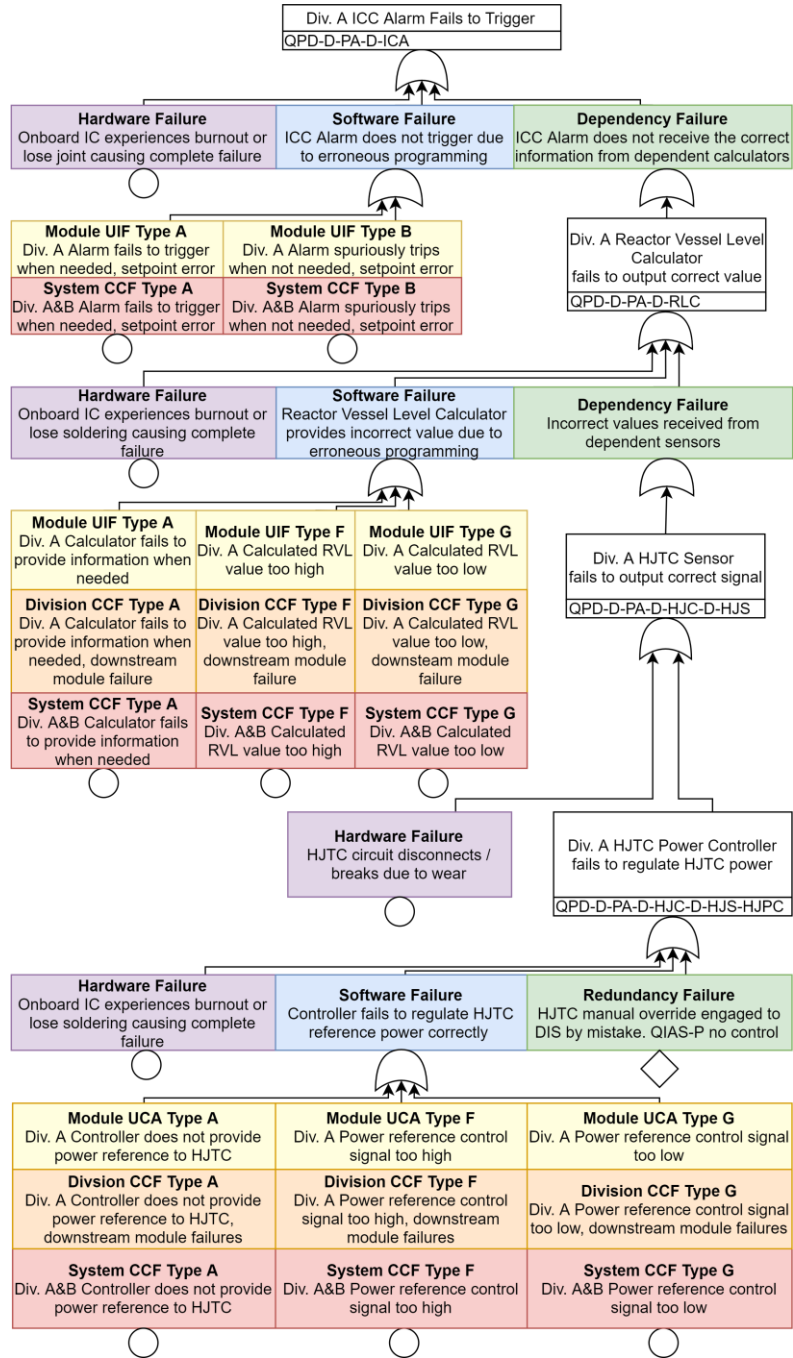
Div. A ICC Alarm Fails to Trigger
QPD-D-PA-D-ICA

**Hardware Failure**
Onboard IC experiences burnout or lose joint causing complete failure

**Software Failure**
ICC Alarm does not trigger due to erroneous programming

**Dependency Failure**
ICC Alarm does not receive the correct information from dependent calculators

**Module UIF Type A**
Div. A Alarm fails to trigger when needed, setpoint error

**Module UIF Type B**
Div. A Alarm spuriously trips when not needed, setpoint error

**System CCF Type A**
Div. A&B Alarm fails to trigger when needed, setpoint error

**System CCF Type B**
Div. A&B Alarm spuriously trips when not needed, setpoint error

Div. A Reactor Vessel Level Calculator fails to output correct value
QPD-D-PA-D-RLC

**Hardware Failure**
Onboard IC experiences burnout or lose soldering causing complete failure

**Software Failure**
Reactor Vessel Level Calculator provides incorrect value due to erroneous programming

**Dependency Failure**
Incorrect values received from dependent sensors

**Module UIF Type A**
Div. A Calculator fails to provide information when needed

**Module UIF Type F**
Div. A Calculated RVL value too high

**Module UIF Type G**
Div. A Calculated RVL value too low

**Division CCF Type A**
Div. A Calculator fails to provide information when needed, downstream module failure

**Division CCF Type F**
Div. A Calculated RVL value too high, downstream module failure

**Division CCF Type G**
Div. A Calculated RVL value too low, downsteam module failure

**System CCF Type A**
Div. A&B Calculator fails to provide information when needed

**System CCF Type F**
Div. A&B Calculated RVL value too high

**System CCF Type G**
Div. A&B Calculated RVL value too low

Div. A HJTC Sensor fails to output correct signal
QPD-D-PA-D-HJC-D-HJS

**Hardware Failure**
HJTC circuit disconnects / breaks due to wear

Div. A HJTC Power Controller fails to regulate HJTC power
QPD-D-PA-D-HJC-D-HJS-HJPC

**Hardware Failure**
Onboard IC experiences burnout or lose soldering causing complete failure

**Software Failure**
Controller fails to regulate HJTC reference power correctly

**Redundancy Failure**
HJTC manual override engaged to DIS by mistake. QIAS-P no control

**Module UCA Type A**
Div. A Controller does not provide power reference to HJTC

**Module UCA Type F**
Div. A Power reference control signal too high

**Module UCA Type G**
Div. A Power reference control signal too low

**Divsion CCF Type A**
Div. A Controller does not provide power reference to HJTC, downstream module failures

**Division CCF Type F**
Div. A Power reference control signal too high, downstream module failures

**Division CCF Type G**
Div. A Power reference control signal too low, downstream module failures

**System CCF Type A**
Div. A&B Controller does not provide power reference to HJTC

**System CCF Type F**
Div. A&B Power reference control signal too high

**System CCF Type G**
Div. A&B Power reference control signal too low